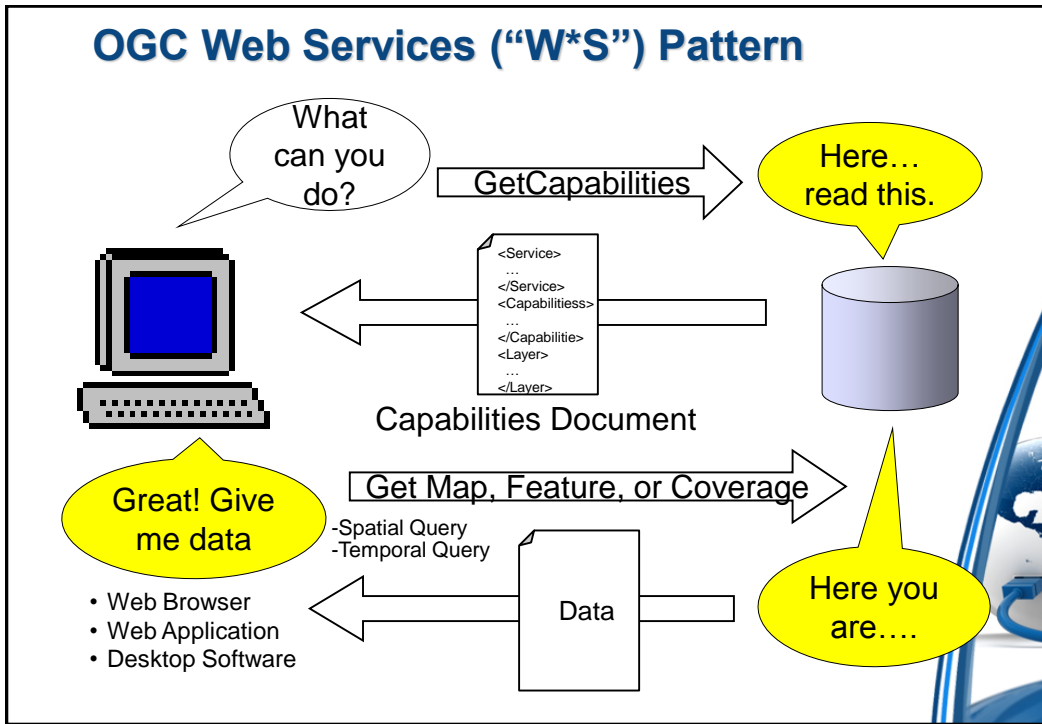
OGC Web Services (“W*S”) Pattern

What can you do?

GetCapabilities

Here… read this.

<Service>
…
</Service>
<Capabilitiess>
…
</Capabilitie>
<Layer>
…
</Layer>

Capabilities Document

Get Map, Feature, or Coverage

Great! Give me data

-Spatial Query
-Temporal Query

Data

Here you are….

• Web Browser
• Web Application
• Desktop Software